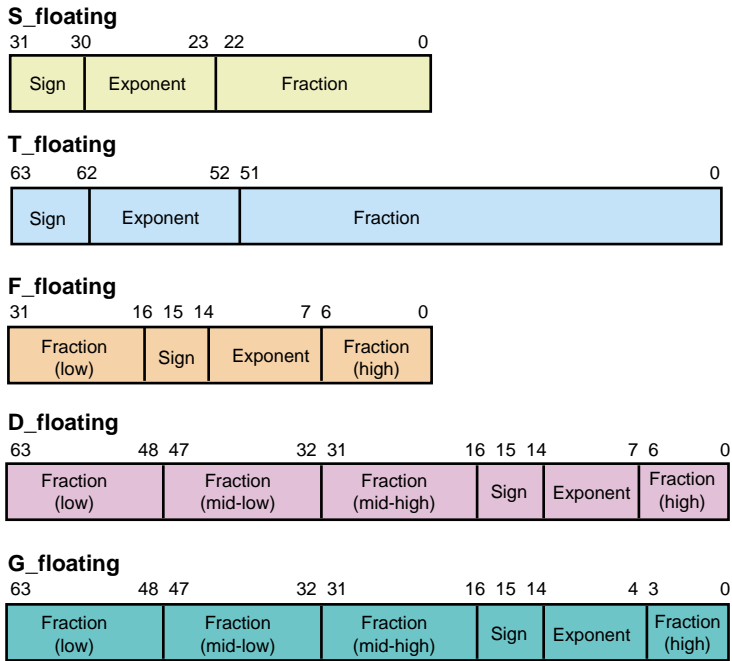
S_floating

31 30 23 22 0

| Sign | Exponent | Fraction |
|---|---|---|

T_floating

63 62 52 51 0

| Sign | Exponent | Fraction |
|---|---|---|

F_floating

31 16 15 14 7 6 0

| Fraction (low) | Sign | Exponent | Fraction (high) |
|---|---|---|---|

D_floating

63 48 47 32 31 16 15 14 7 6 0

| Fraction (low) | Fraction (mid-low) | Fraction (mid-high) | Sign | Exponent | Fraction (high) |
|---|---|---|---|---|---|

G_floating

63 48 47 32 31 16 15 14 4 3 0

| Fraction (low) | Fraction (mid-low) | Fraction (mid-high) | Sign | Exponent | Fraction (high) |
|---|---|---|---|---|---|